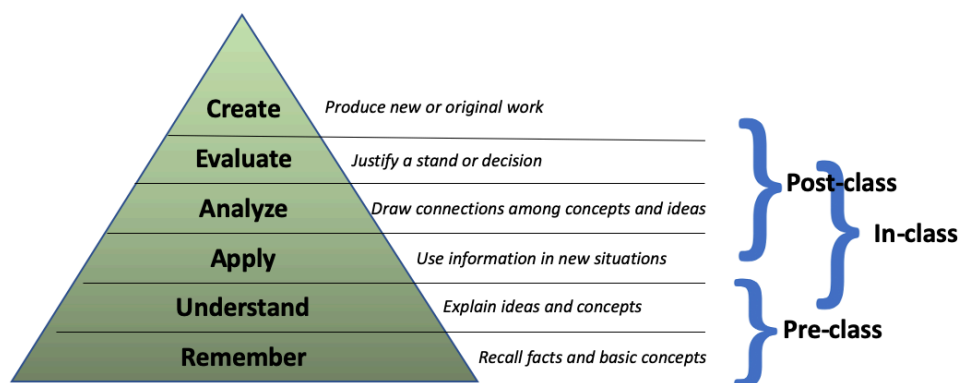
Create
Produce new or original work

Evaluate
Justify a stand or decision

Analyze
Draw connections among concepts and ideas

Apply
Use information in new situations

Understand
Explain ideas and concepts

Remember
Recall facts and basic concepts

Post-class
In-class
Pre-class